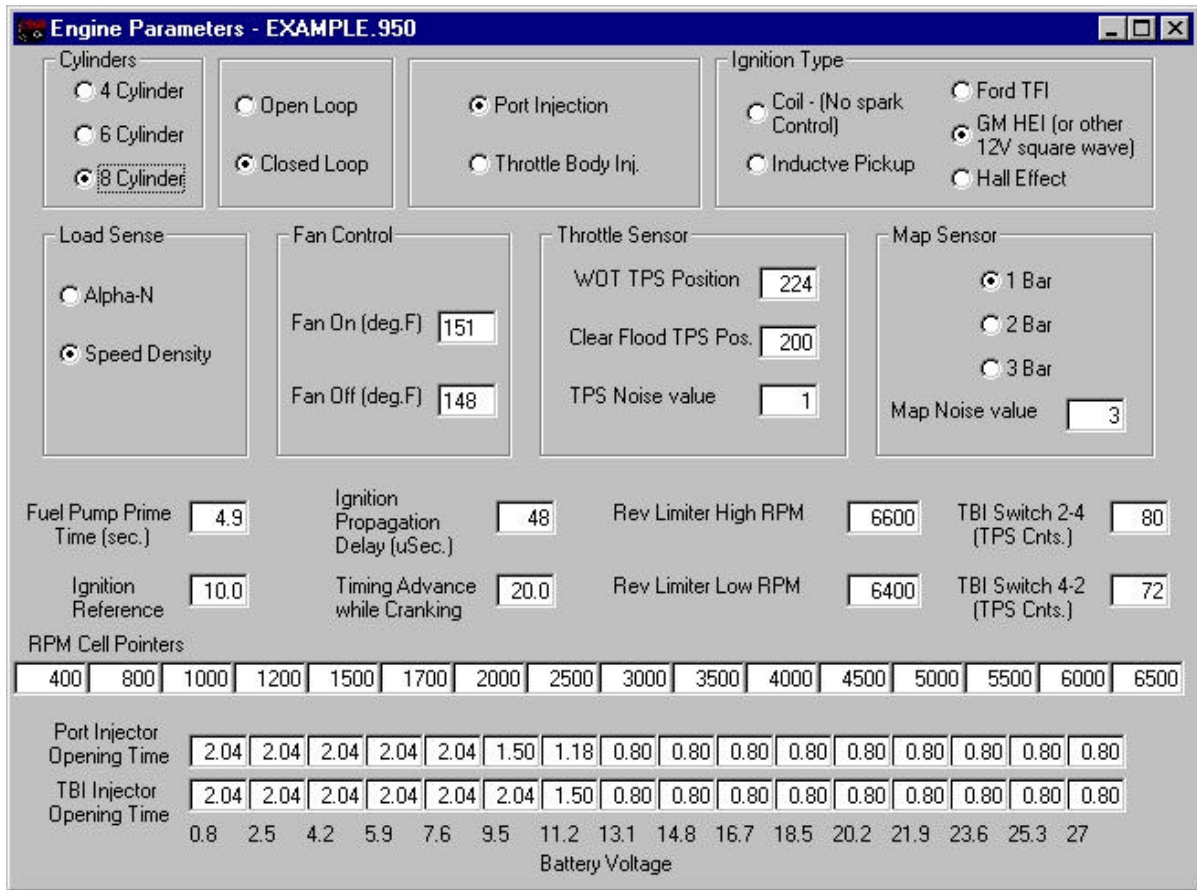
Engine Parameters - EXAMPLE.950

Cylinders
4 Cylinder
6 Cylinder
8 Cylinder

Open Loop
Closed Loop

Port Injection
Throttle Body Inj.

Ignition Type
Coil - (No spark Control)
Inductve Pickup
Ford TFI
GM HEI (or other 12V square wave)
Hall Effect

Load Sense
Alpha-N
Speed Density

Fan Control
Fan On (deg.F) 151
Fan Off (deg.F) 148

Throttle Sensor
WOT TPS Position 224
Clear Flood TPS Pos. 200
TPS Noise value 1

Map Sensor
1 Bar
2 Bar
3 Bar
Map Noise value 3

Fuel Pump Prime Time (sec.) 4.9
Ignition Reference 10.0
Ignition Propagation Delay (uSec.) 48
Timing Advance while Cranking 20.0
Rev Limiter High RPM 6600
Rev Limiter Low RPM 6400
TBI Switch 2-4 (TPS Cnts.) 80
TBI Switch 4-2 (TPS Cnts.) 72

RPM Cell Pointers

| 400 | 800 | 1000 | 1200 | 1500 | 1700 | 2000 | 2500 | 3000 | 3500 | 4000 | 4500 | 5000 | 5500 | 6000 | 6500 |
|---|---|---|---|---|---|---|---|---|---|---|---|---|---|---|---|

| | | | | | | | | | | | | | | | | |
|---|---|---|---|---|---|---|---|---|---|---|---|---|---|---|---|---|
| Port Injector Opening Time | 2.04 | 2.04 | 2.04 | 2.04 | 2.04 | 1.50 | 1.18 | 0.80 | 0.80 | 0.80 | 0.80 | 0.80 | 0.80 | 0.80 | 0.80 | 0.80 |
| TBI Injector Opening Time | 2.04 | 2.04 | 2.04 | 2.04 | 2.04 | 2.04 | 1.50 | 0.80 | 0.80 | 0.80 | 0.80 | 0.80 | 0.80 | 0.80 | 0.80 | 0.80 |
| | 0.8 | 2.5 | 4.2 | 5.9 | 7.6 | 9.5 | 11.2 | 13.1 | 14.8 | 16.7 | 18.5 | 20.2 | 21.9 | 23.6 | 25.3 | 27 |

Battery Voltage